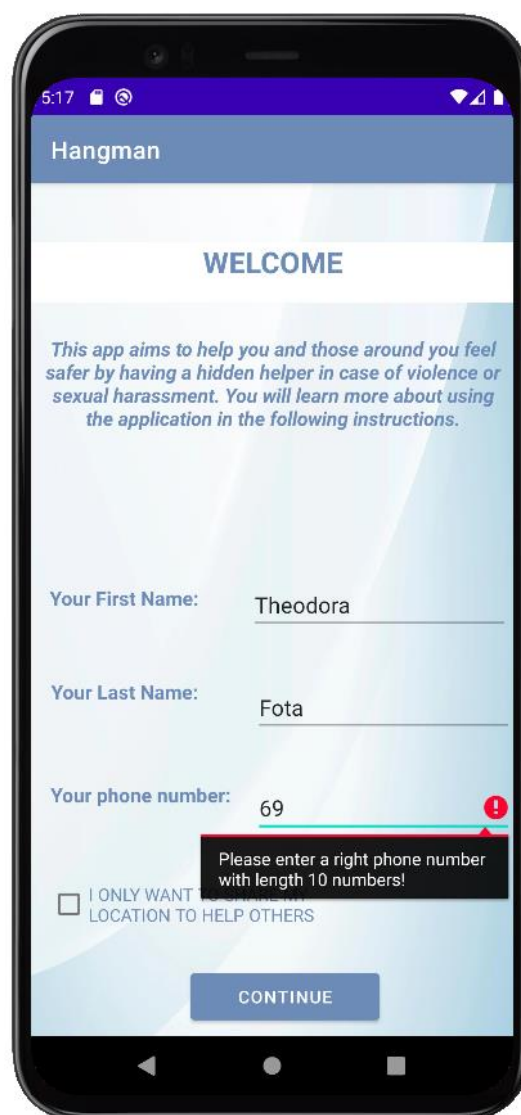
5:17

Hangman

WELCOME

This app aims to help you and those around you feel safer by having a hidden helper in case of violence or sexual harassment. You will learn more about using the application in the following instructions.

Your First Name: Theodora

Your Last Name: Fota

Your phone number: 69

Please enter a right phone number with length 10 numbers!

I ONLY WANT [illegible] LOCATION TO HELP OTHERS

CONTINUE